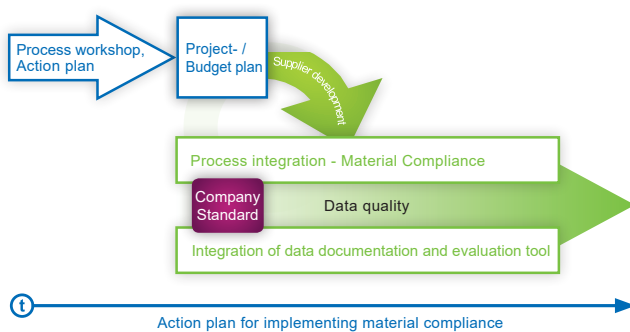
Process workshop, Action plan

Project- / Budget plan

Supplier development

Process integration - Material Compliance

Company Standard

Data quality

Integration of data documentation and evaluation tool

t

Action plan for implementing material compliance